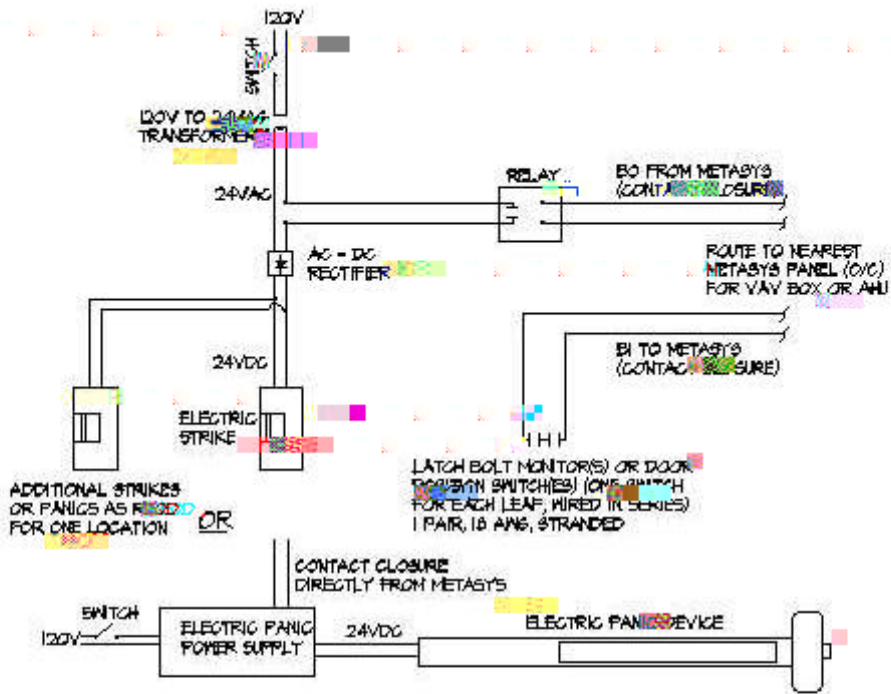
120V

SWITCH

120V TO 24VAC TRANSFORMER

24VAC

RELAY

BO FROM METASYS (CONTA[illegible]OSURE)

AC - DC RECTIFIER

ROUTE TO NEAREST METASYS PANEL (O/C) FOR VAV BOX OR AHU

24VDC

BI TO METASYS (CONTAC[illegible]SURE)

ELECTRIC STRIKE

ADDITIONAL STRIKES OR PANICS AS R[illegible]D FOR ONE LOCATION

OR

LATCH BOLT MONITOR(S) OR DOOR P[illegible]ON SWITCH(ES) (ONE SWITCH FOR EACH LEAF, WIRED IN SERIES) 1 PAIR, 18 AWG, STRANDED

CONTACT CLOSURE DIRECTLY FROM METASYS

SWITCH

120V

ELECTRIC PANIC POWER SUPPLY

24VDC

ELECTRIC PANI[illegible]DEVICE